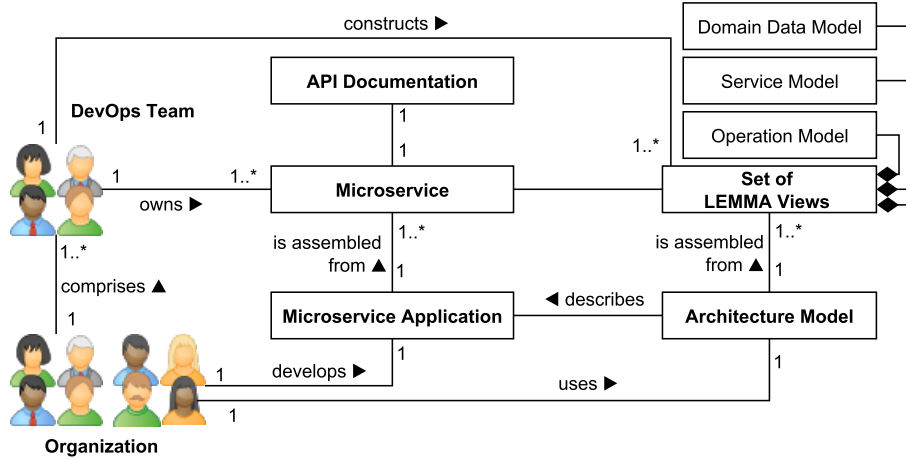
constructs ▶

Domain Data Model

Service Model

Operation Model

DevOps Team

1

API Documentation

1

1

1..*

1

owns ▶

1..*

Microservice

Set of LEMMA Views

1..*

is assembled from ▲

1..*

1

is assembled from ▲

1..*

1

comprises ▲

1

Microservice Application

◀ describes

Architecture Model

1

1

develops ▶

1

uses ▶

1

Organization